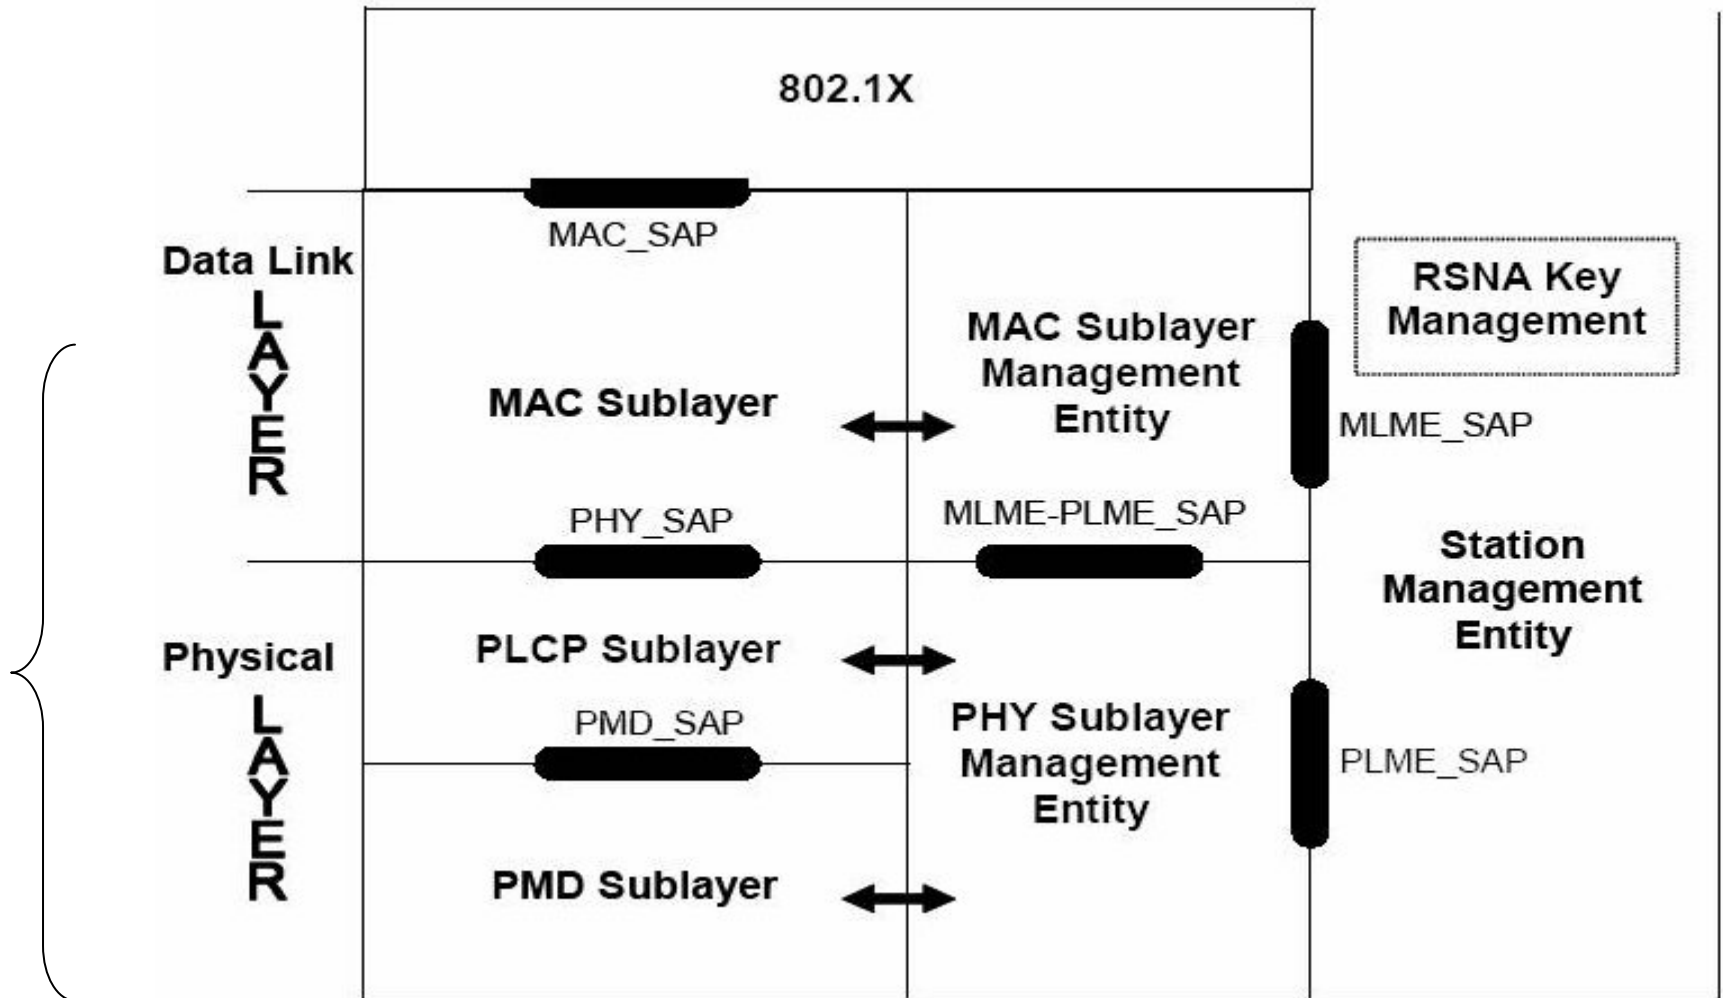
802.1X

MAC_SAP

Data Link LAYER

RSNA Key Management

MAC Sublayer

MAC Sublayer Management Entity

MLME_SAP

PHY_SAP

MLME-PLME_SAP

Station Management Entity

Physical LAYER

PLCP Sublayer

PMD_SAP

PHY Sublayer Management Entity

PLME_SAP

PMD Sublayer